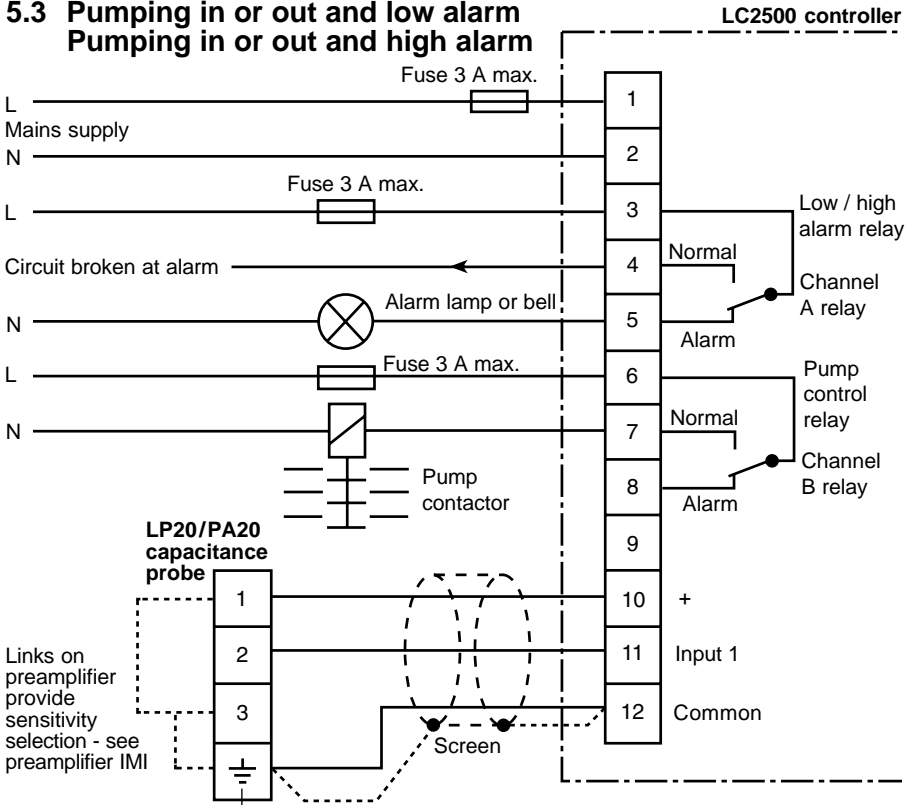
5.3 Pumping in or out and low alarm
Pumping in or out and high alarm

LC2500 controller

Fuse 3 A max.

L

Mains supply

N

Fuse 3 A max.

L

Circuit broken at alarm

N

Alarm lamp or bell

Fuse 3 A max.

L

N

Pump contactor

1
2
3
4
5
6
7
8
9
10
11
12

Low / high alarm relay

Normal

Channel A relay

Alarm

Pump control relay

Normal

Channel B relay

Alarm

LP20/PA20 capacitance probe

1
2
3

+

Input 1

Common

Screen

Links on preamplifier provide sensitivity selection - see preamplifier IMI